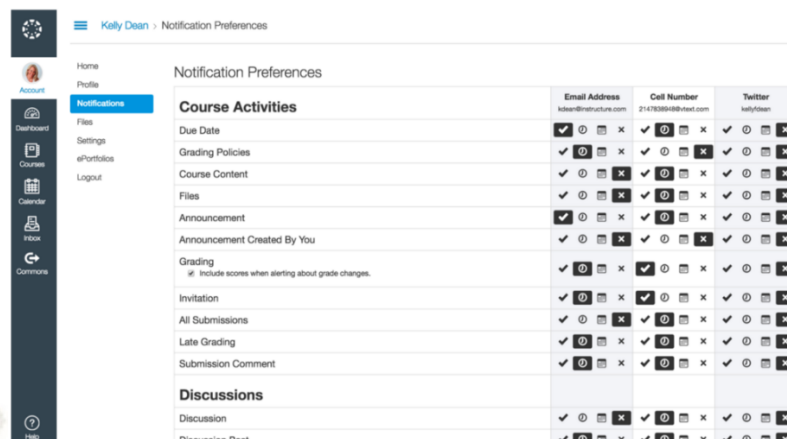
Account
Dashboard
Courses
Calendar
Inbox
Commons
Help

Kelly Dean › Notification Preferences

Home
Profile
Notifications
Files
Settings
ePortfolios
Logout

Notification Preferences

| Course Activities | Email Address kdean@instructure.com | Cell Number 2147838948@vtext.com | Twitter kellyfdean |
|---|---|---|---|
| Due Date | | | |
| Grading Policies | | | |
| Course Content | | | |
| Files | | | |
| Announcement | | | |
| Announcement Created By You | | | |
| Grading ☑ Include scores when alerting about grade changes. | | | |
| Invitation | | | |
| All Submissions | | | |
| Late Grading | | | |
| Submission Comment | | | |

Discussions

| Discussion | | | |
|---|---|---|---|
| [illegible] | | | |